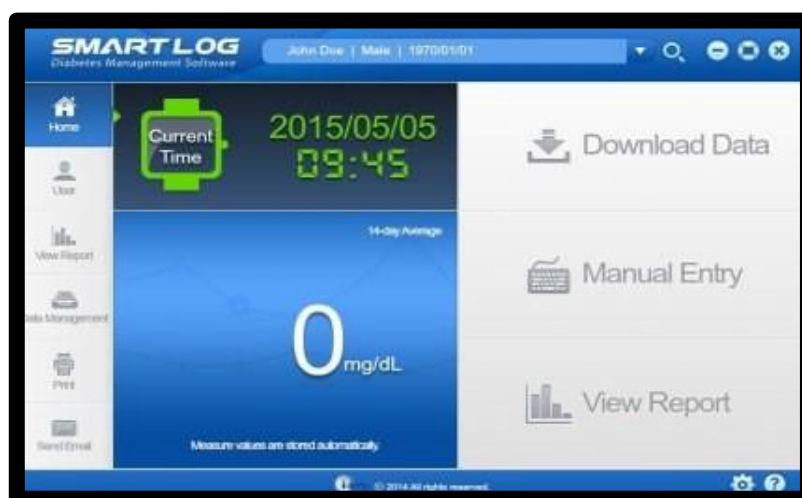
SMARTLOG
Diabetes Management Software

John Doe | Male | 1970/01/01

Home

User

View Report

Data Management

Print

Send Email

Current Time

2015/05/05
09:45

14-day Average

0 mg/dL

Measure values are stored automatically.

Download Data

Manual Entry

View Report

© 2014 All rights reserved.